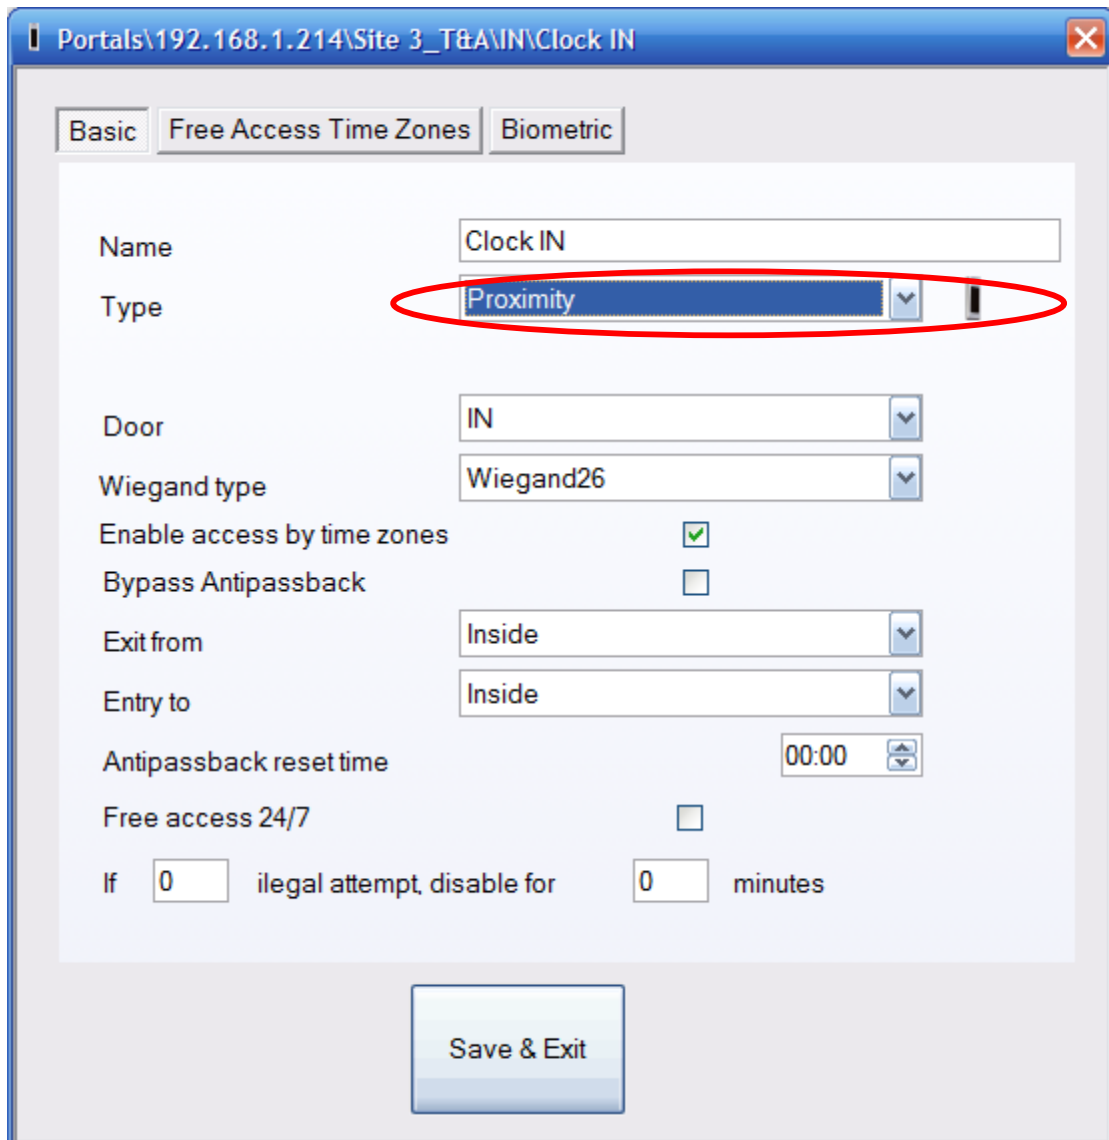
Portals\192.168.1.214\Site 3_T&A\IN\Clock IN

Basic
Free Access Time Zones
Biometric

Name Clock IN
Type Proximity

Door IN
Wiegand type Wiegand26
Enable access by time zones
Bypass Antipassback
Exit from Inside
Entry to Inside
Antipassback reset time 00:00
Free access 24/7
If 0 ilegal attempt, disable for 0 minutes

Save & Exit